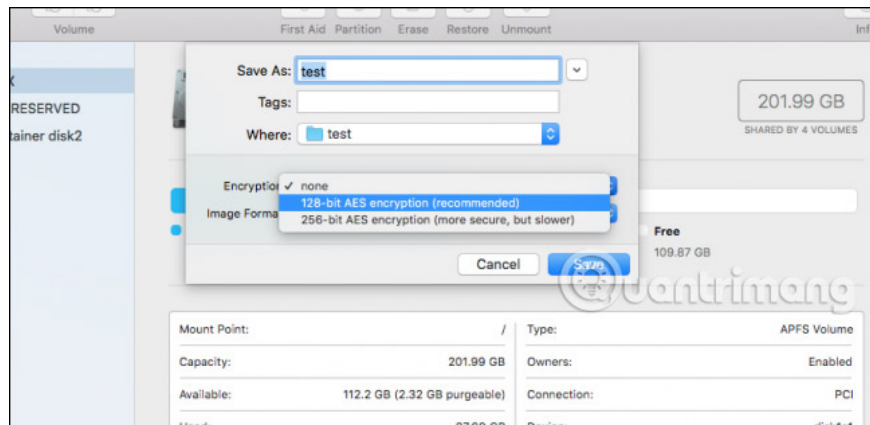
Volume

First Aid Partition Erase Restore Unmount

Inf

X
RESERVED
tainer disk2

Save As: test
Tags:
Where: test

Encryptio ✓ none
128-bit AES encryption (recommended)
Image Forma 256-bit AES encryption (more secure, but slower)

Cancel Save

201.99 GB
SHARED BY 4 VOLUMES

Free
109.87 GB

Quantrimang

| Mount Point: | / | Type: | APFS Volume |
|---|---|---|---|
| Capacity: | 201.99 GB | Owners: | Enabled |
| Available: | 112.2 GB (2.32 GB purgeable) | Connection: | PCI |
| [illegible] | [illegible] | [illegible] | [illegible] |